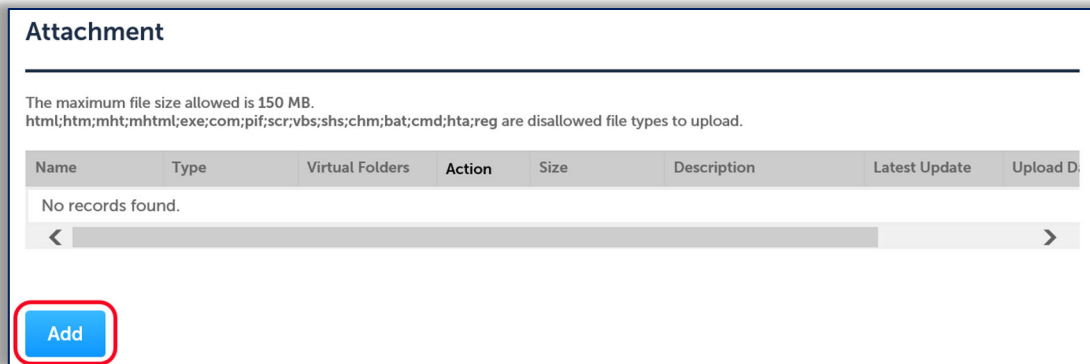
Attachment

The maximum file size allowed is 150 MB.
html;htm;mht;mhtml;exe;com;pif;scr;vbs;shs;chm;bat;cmd;hta;reg are disallowed file types to upload.

| Name | Type | Virtual Folders | Action | Size | Description | Latest Update | Upload D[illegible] |
|---|---|---|---|---|---|---|---|
| No records found. | | | | | | | |

Add